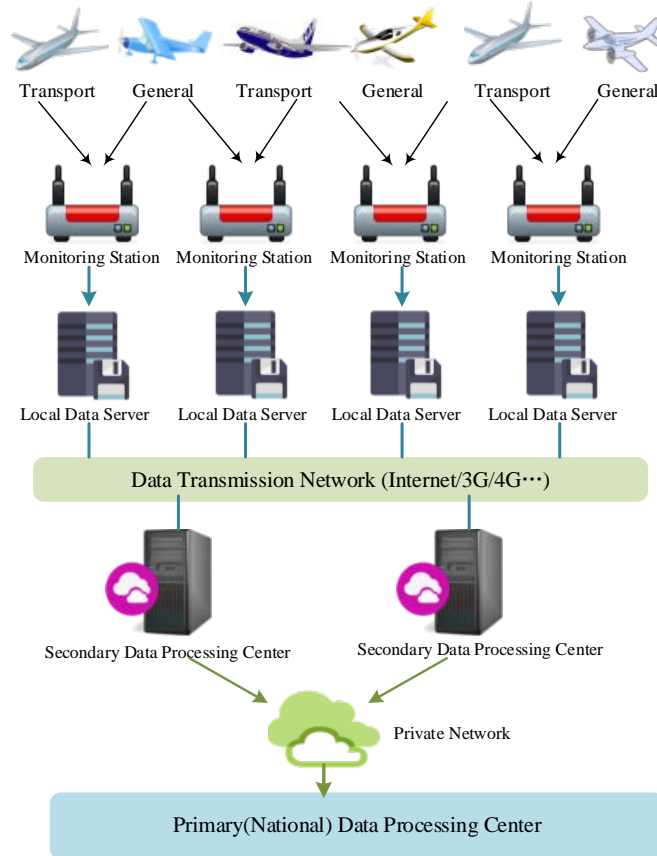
Transport General Transport General Transport General

Monitoring Station Monitoring Station Monitoring Station Monitoring Station

Local Data Server Local Data Server Local Data Server Local Data Server

Data Transmission Network (Internet/3G/4G···)

Secondary Data Processing Center

Secondary Data Processing Center

Private Network

Primary(National) Data Processing Center